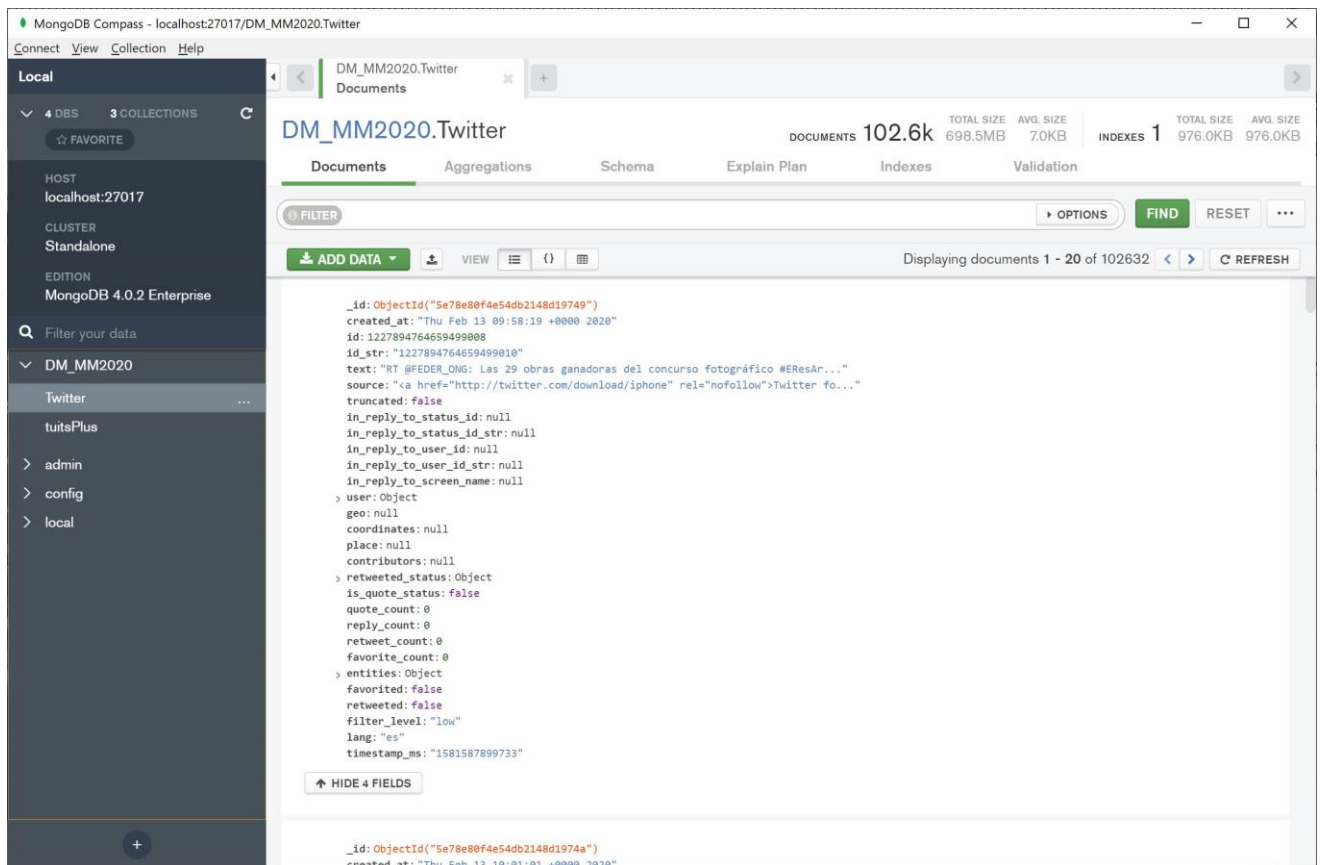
MongoDB Compass - localhost:27017/DM_MM2020.Twitter

Connect View Collection Help

Local

4 DBS 3 COLLECTIONS

☆ FAVORITE

HOST
localhost:27017

CLUSTER
Standalone

EDITION
MongoDB 4.0.2 Enterprise

Filter your data

DM_MM2020

Twitter ...

tuitsPlus

admin

config

local

DM_MM2020.Twitter
Documents

DM_MM2020.Twitter

DOCUMENTS 102.6k TOTAL SIZE 698.5MB AVG. SIZE 7.0KB INDEXES 1 TOTAL SIZE 976.0KB AVG. SIZE 976.0KB

Documents Aggregations Schema Explain Plan Indexes Validation

FILTER

OPTIONS FIND RESET ...

ADD DATA VIEW

Displaying documents 1 - 20 of 102632 C REFRESH

_id: ObjectId("5e78e80f4e54db2148d19749")
created_at: "Thu Feb 13 09:58:19 +0000 2020"
id: 1227894764659499008
id_str: "1227894764659499010"
text: "RT @FEDER_ONG: Las 29 obras ganadoras del concurso fotográfico #EResAr..."
source: "<a href="http://twitter.com/download/iphone" rel="nofollow">Twitter fo..."
truncated: false
in_reply_to_status_id: null
in_reply_to_status_id_str: null
in_reply_to_user_id: null
in_reply_to_user_id_str: null
in_reply_to_screen_name: null
user: Object
geo: null
coordinates: null
place: null
contributors: null
retweeted_status: Object
is_quote_status: false
quote_count: 0
reply_count: 0
retweet_count: 0
favorite_count: 0
entities: Object
favorited: false
retweeted: false
filter_level: "low"
lang: "es"
timestamp_ms: "1581587899733"

HIDE 4 FIELDS

_id: ObjectId("5e78e80f4e54db2148d1974a")
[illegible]